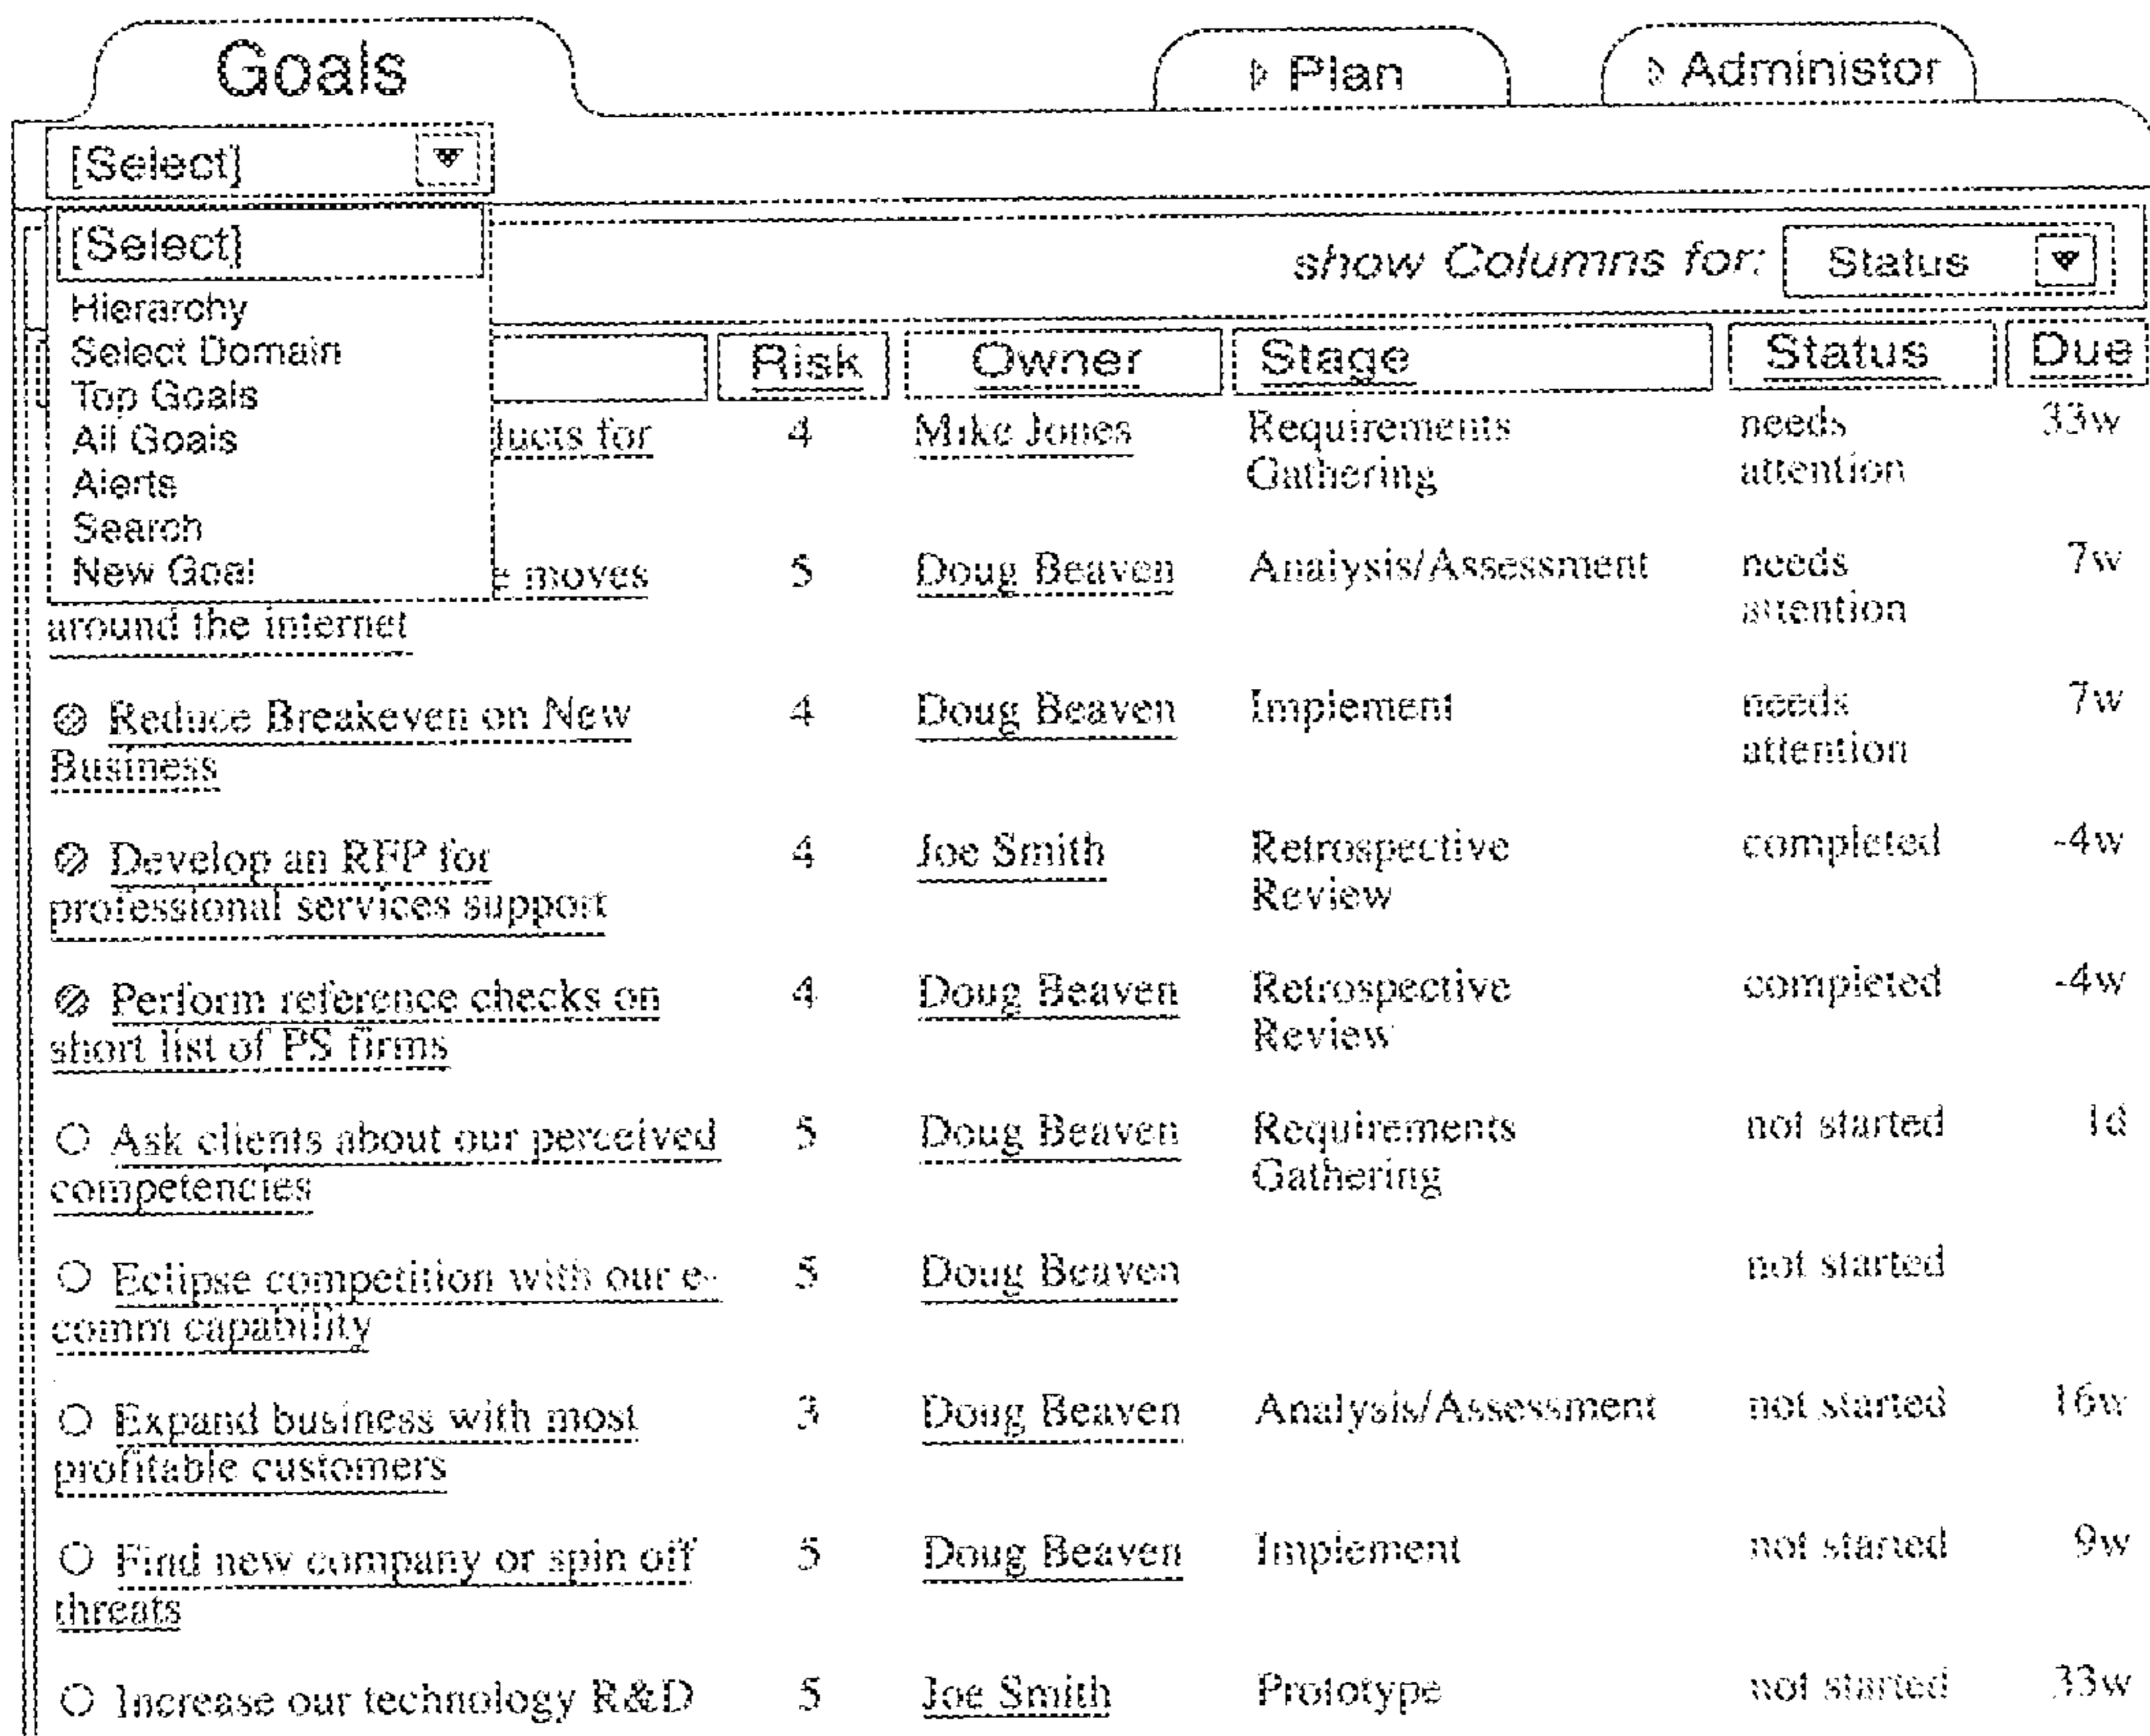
Goals

Plan

Administor

[Select]

[Select]
Hierarchy
Select Domain
Top Goals
All Goals
Alerts
Search
New Goal

show Columns for: Status

| | Risk | Owner | Stage | Status | Due |
|---|---|---|---|---|---|
| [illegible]ducts for | 4 | Mike Jones | Requirements Gathering | needs attention | 33w |
| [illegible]e moves around the internet | 5 | Doug Beaven | Analysis/Assessment | needs attention | 7w |
| Reduce Breakeven on New Business | 4 | Doug Beaven | Implement | needs attention | 7w |
| Develop an RFP for professional services support | 4 | Joe Smith | Retrospective Review | completed | -4w |
| Perform reference checks on short list of PS firms | 4 | Doug Beaven | Retrospective Review | completed | -4w |
| Ask clients about our perceived competencies | 5 | Doug Beaven | Requirements Gathering | not started | 1d |
| Eclipse competition with our e-comm capability | 5 | Doug Beaven | | not started | |
| Expand business with most profitable customers | 3 | Doug Beaven | Analysis/Assessment | not started | 16w |
| Find new company or spin off threats | 5 | Doug Beaven | Implement | not started | 9w |
| Increase our technology R&D | 5 | Joe Smith | Prototype | not started | 33w |